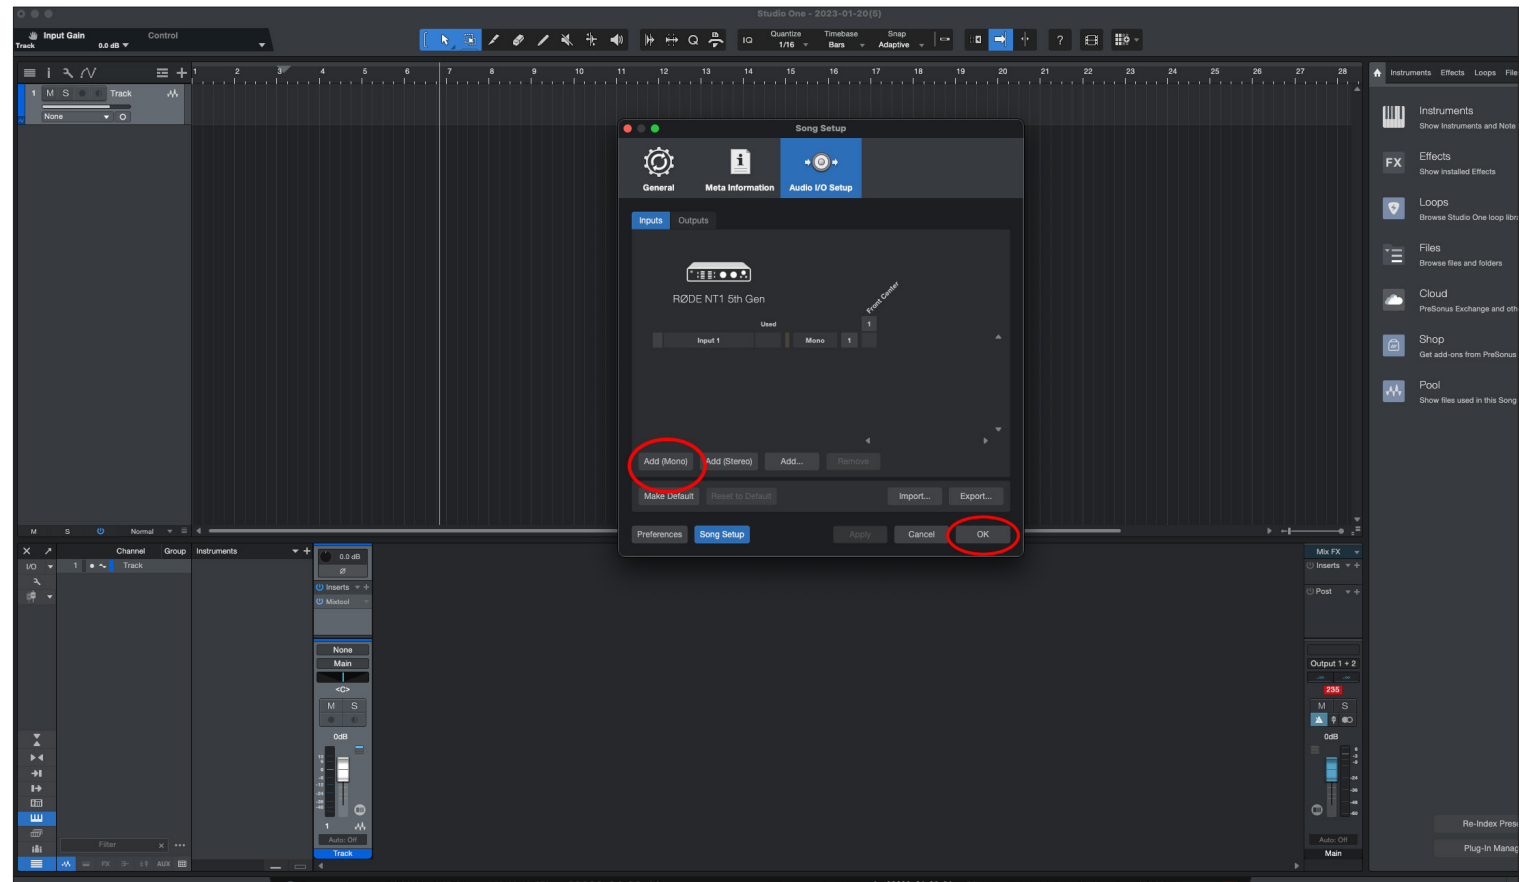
Studio One - 2023-01-20(5)

Input Gain
Track
0.0 dB
Control

Quantize 1/16
Timebase Bars
Snap Adaptive

1 2 3 4 5 6 7 8 9 10 11 12 13 14 15 16 17 18 19 20 21 22 23 24 25 26 27 28

1 M S Track
None

Song Setup

General
Meta Information
Audio I/O Setup

Inputs
Outputs

RØDE NT1 5th Gen
Front Center
Used
1
Input 1
Mono
1

Add (Mono)
Add (Stereo)
Add...
Remove

Make Default
Reset to Default
Import...
Export...

Preferences
Song Setup
Apply
Cancel
OK

Instruments Effects Loops File

Instruments
Show Instruments and Note

FX
Effects
Show installed Effects

Loops
Browse Studio One loop libr

Files
Browse files and folders

Cloud
PreSonus Exchange and oth

Shop
Get add-ons from PreSonus

Pool
Show files used in this Song

M S Normal

I/O
Channel Group Instruments
1 Track

0.0 dB
Inserts
Mixtool
None
Main
<C>
M S
0dB
1
Auto: Off
Track

Filter

Mix FX
Inserts
Post
Output 1 + 2
235
M S
0dB
Auto: Off
Main

Re-Index Pres
Plug-In Manag